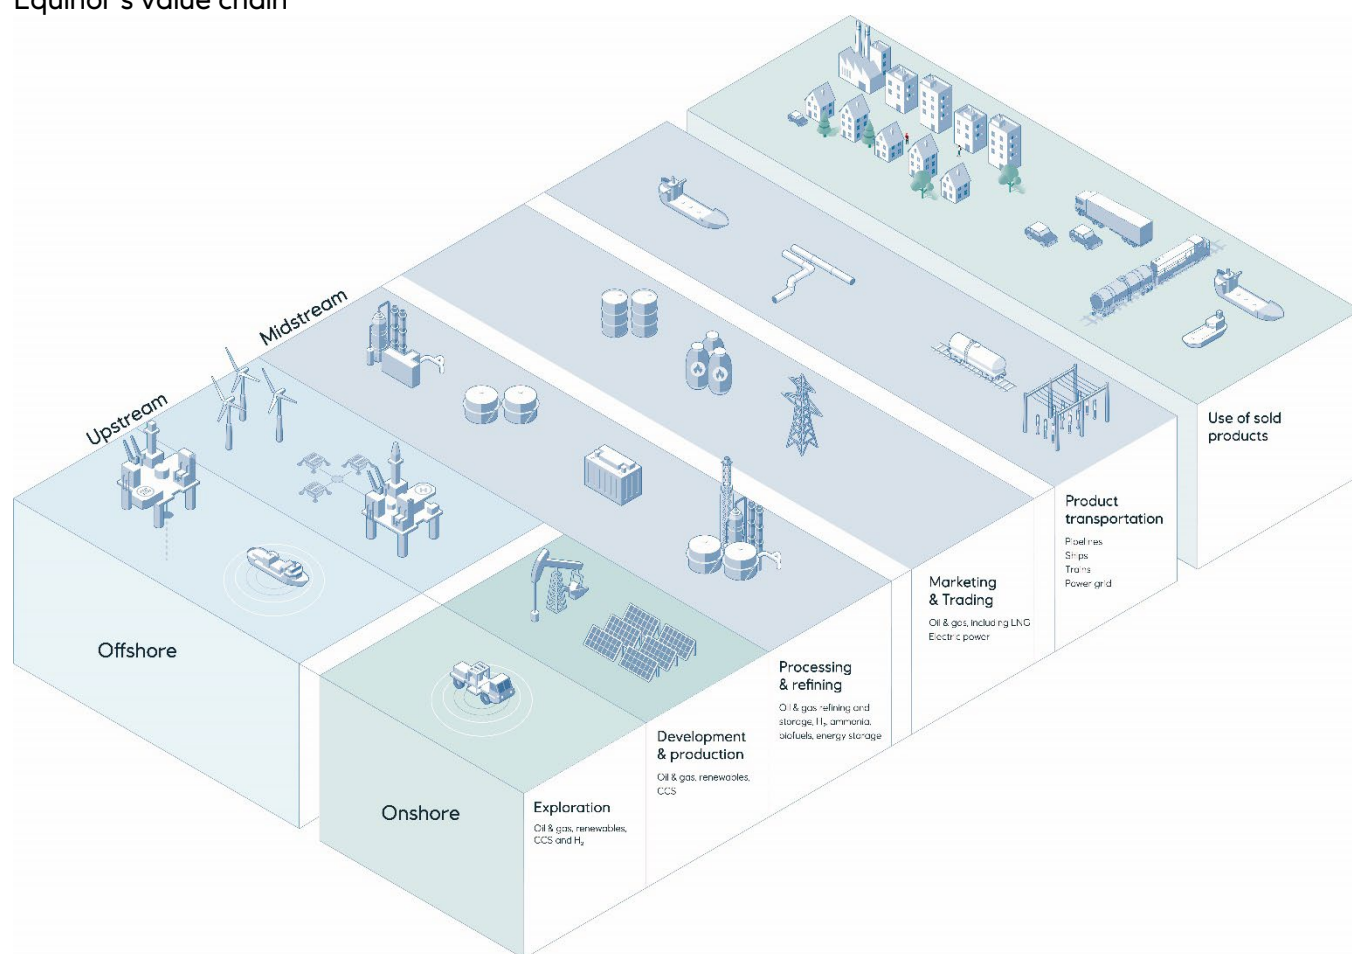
Equinor's value chain

Upstream

Midstream

Offshore

Onshore

Exploration
Oil & gas, renewables, CCS and $H_2$

Development & production
Oil & gas, renewables, CCS

Processing & refining
Oil & gas refining and storage, $H_2$, ammonia, biofuels, energy storage

Marketing & Trading
Oil & gas, including LNG
Electric power

Product transportation
Pipelines
Ships
Trains
Power grid

Use of sold products